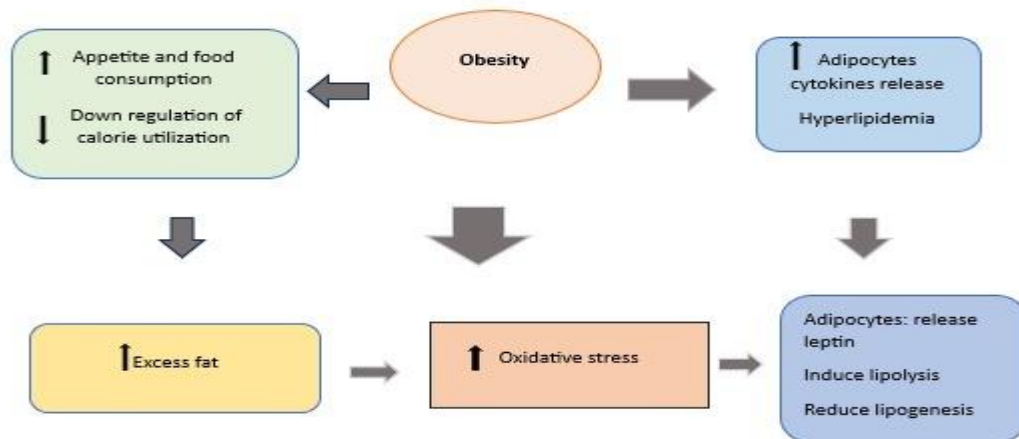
↑ Appetite and food consumption
↓ Down regulation of calorie utilization

Obesity

↑ Adipocytes cytokines release
Hyperlipidemia

↑Excess fat

↑ Oxidative stress

Adipocytes: release leptin
Induce lipolysis
Reduce lipogenesis